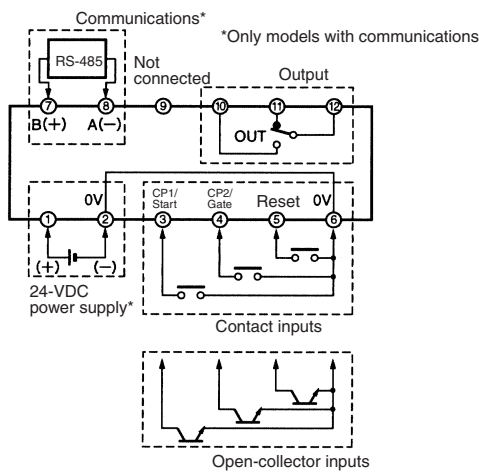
Communications*

*Only models with communications

RS-485

Not connected

Output

7 8 9 10 11 12

B(+) A(−)

OUT

0V

CP1/ Start

CP2/ Gate

Reset

0V

1 2 3 4 5 6

(+) (−)

24-VDC power supply*

Contact inputs

Open-collector inputs